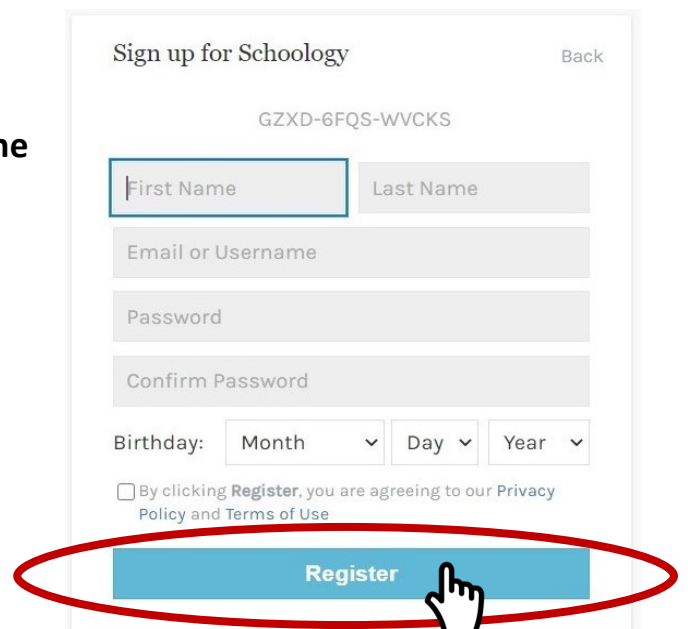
ne

Sign up for Schoology

Back

GZXD-6FQS-WVCKS

First Name

Last Name

Email or Username

Password

Confirm Password

Birthday: Month Day Year

By clicking Register, you are agreeing to our Privacy Policy and Terms of Use

Register